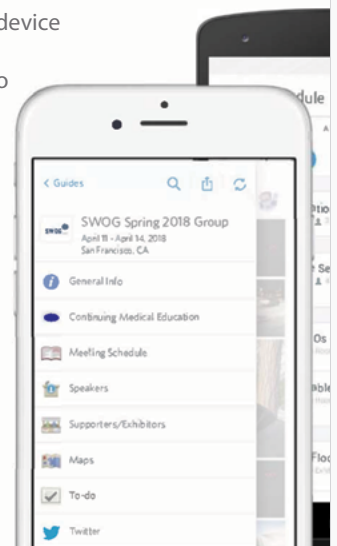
device

o

< Guides

SWOG

SWOG Spring 2018 Group
April 11 - April 14, 2018
San Francisco, CA

General Info

Continuing Medical Education

Meeting Schedule

Speakers

Supporters/Exhibitors

Maps

To-do

Twitter

dule

Optio

Se

Os

ible

Floo